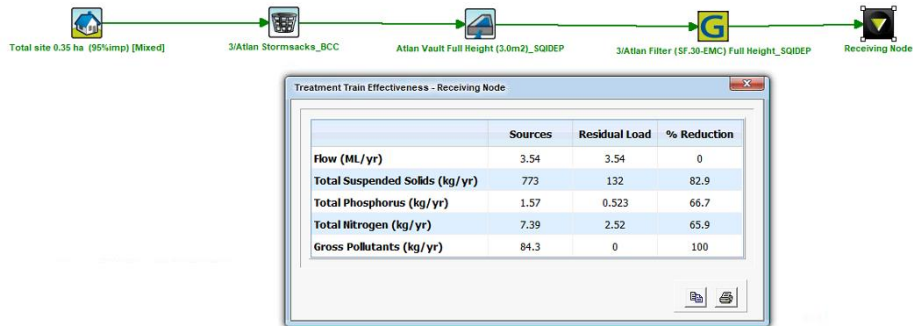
Total site 0.35 ha (95%imp) [Mixed]

3/Atlan Stormsacks_BCC

Atlan Vault Full Height (3.0m2)_SQIDEP

G

3/Atlan Filter (SF.30-EMC) Full Height_SQIDEP

Receiving Node

Treatment Train Effectiveness - Receiving Node

| | Sources | Residual Load | % Reduction |
|---|---|---|---|
| Flow (ML/yr) | 3.54 | 3.54 | 0 |
| Total Suspended Solids (kg/yr) | 773 | 132 | 82.9 |
| Total Phosphorus (kg/yr) | 1.57 | 0.523 | 66.7 |
| Total Nitrogen (kg/yr) | 7.39 | 2.52 | 65.9 |
| Gross Pollutants (kg/yr) | 84.3 | 0 | 100 |